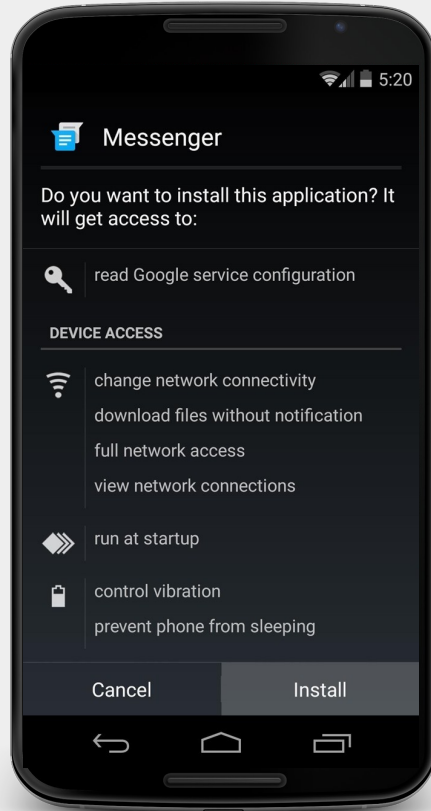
5:20

Messenger

Do you want to install this application? It will get access to:

read Google service configuration

DEVICE ACCESS

change network connectivity
download files without notification
full network access
view network connections

run at startup

control vibration
prevent phone from sleeping

Cancel

Install